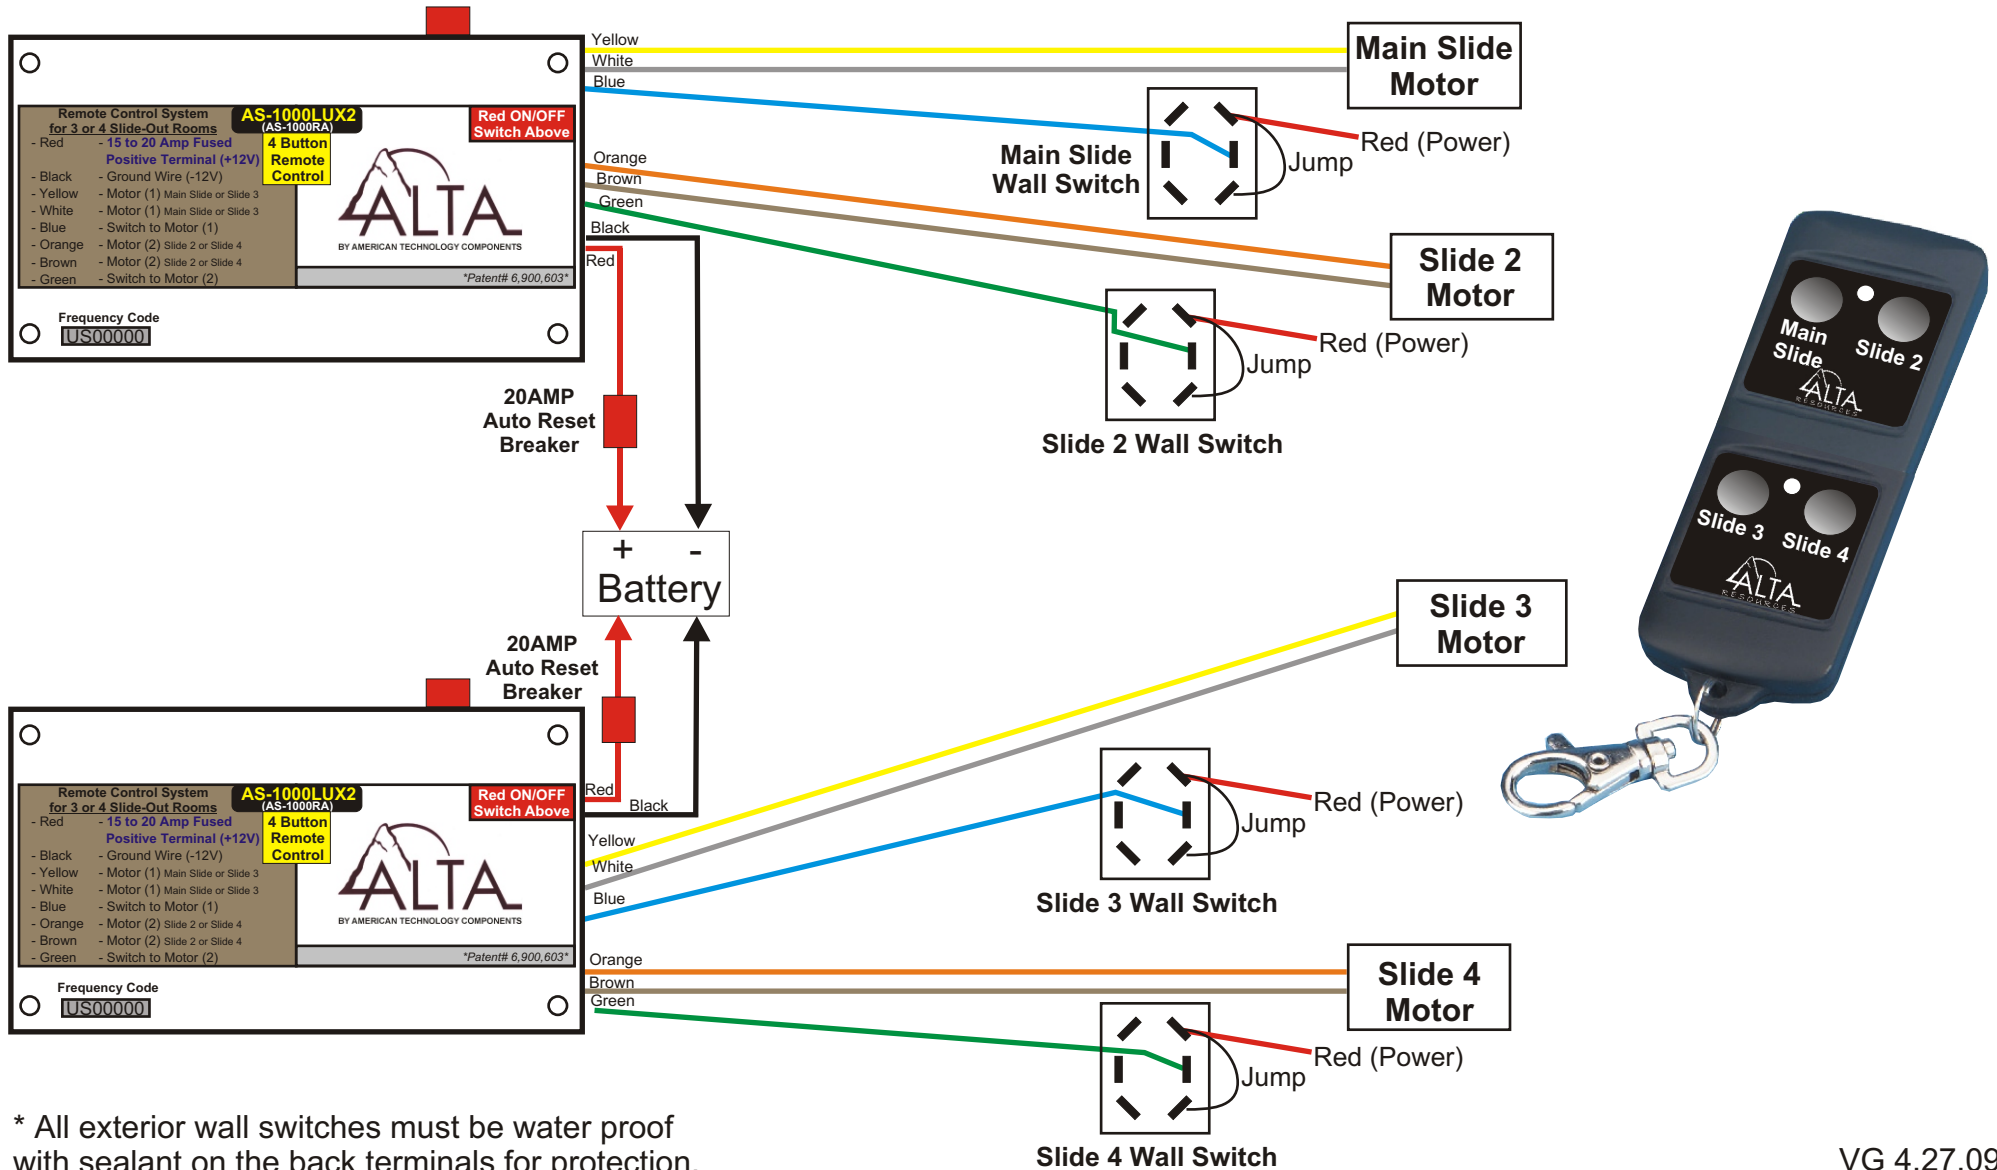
Remote Control System for 3 or 4 Slide-Out Rooms

AS-1000LUX2 (AS-1000RA)

4 Button Remote Control

Red ON/OFF Switch Above

- Red - 15 to 20 Amp Fused Positive Terminal (+12V)
- Black - Ground Wire (-12V)
- Yellow - Motor (1) Main Slide or Slide 3
- White - Motor (1) Main Slide or Slide 3
- Blue - Switch to Motor (1)
- Orange - Motor (2) Slide 2 or Slide 4
- Brown - Motor (2) Slide 2 or Slide 4
- Green - Switch to Motor (2)

ALTA BY AMERICAN TECHNOLOGY COMPONENTS

*Patent# 6,900,603*

Frequency Code US00000

Yellow
White
Blue

Main Slide Motor

Main Slide Wall Switch

Jump

Red (Power)

Orange
Brown
Green
Black
Red

Slide 2 Motor

Jump

Red (Power)

Slide 2 Wall Switch

20AMP Auto Reset Breaker

+ -
Battery

20AMP Auto Reset Breaker

Main Slide
Slide 2
ALTA RESOURCES
Slide 3
Slide 4
ALTA RESOURCES

Remote Control System for 3 or 4 Slide-Out Rooms

AS-1000LUX2 (AS-1000RA)

4 Button Remote Control

Red ON/OFF Switch Above

- Red - 15 to 20 Amp Fused Positive Terminal (+12V)
- Black - Ground Wire (-12V)
- Yellow - Motor (1) Main Slide or Slide 3
- White - Motor (1) Main Slide or Slide 3
- Blue - Switch to Motor (1)
- Orange - Motor (2) Slide 2 or Slide 4
- Brown - Motor (2) Slide 2 or Slide 4
- Green - Switch to Motor (2)

ALTA BY AMERICAN TECHNOLOGY COMPONENTS

*Patent# 6,900,603*

Frequency Code US00000

Red
Black
Yellow
White
Blue

Slide 3 Motor

Red (Power)

Jump

Slide 3 Wall Switch

Orange
Brown
Green

Slide 4 Motor

Red (Power)

Jump

Slide 4 Wall Switch

* All exterior wall switches must be water proof with sealant on the back terminals for protection.

VG 4.27.09